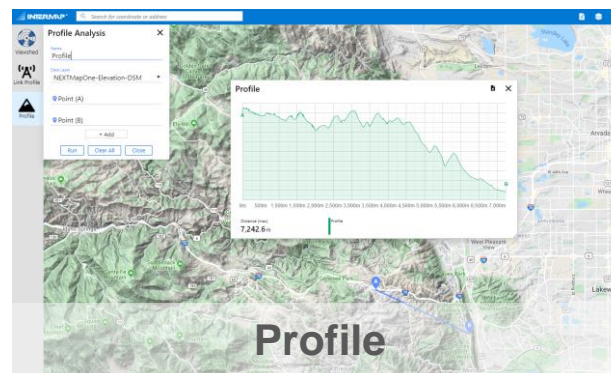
INTERMAP
Search for coordinate or address
Viewshed
Link Profile
Profile
Profile Analysis
Name
Profile
Data Layer
NEXTMapOne-Elevation-DSM
Point (A)
Point (B)
+ Add
Run
Clear All
Close
Profile
A
B
0m 500m 1,000m 1,500m 2,000m 2,500m 3,000m 3,500m 4,000m 4,500m 5,000m 5,500m 6,000m 6,500m 7,000m
Distance (max)
7,242.6m
Profile
Arvada
West Pleasant View
Lakew
Profile